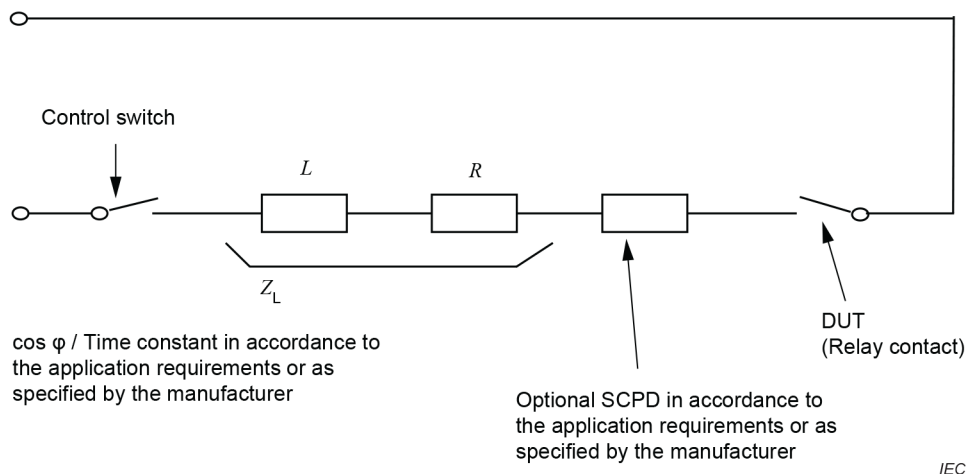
Control switch

$L$

$R$

$Z_L$

cos φ / Time constant in accordance to the application requirements or as specified by the manufacturer

DUT
(Relay contact)

Optional SCPD in accordance to the application requirements or as specified by the manufacturer

IEC